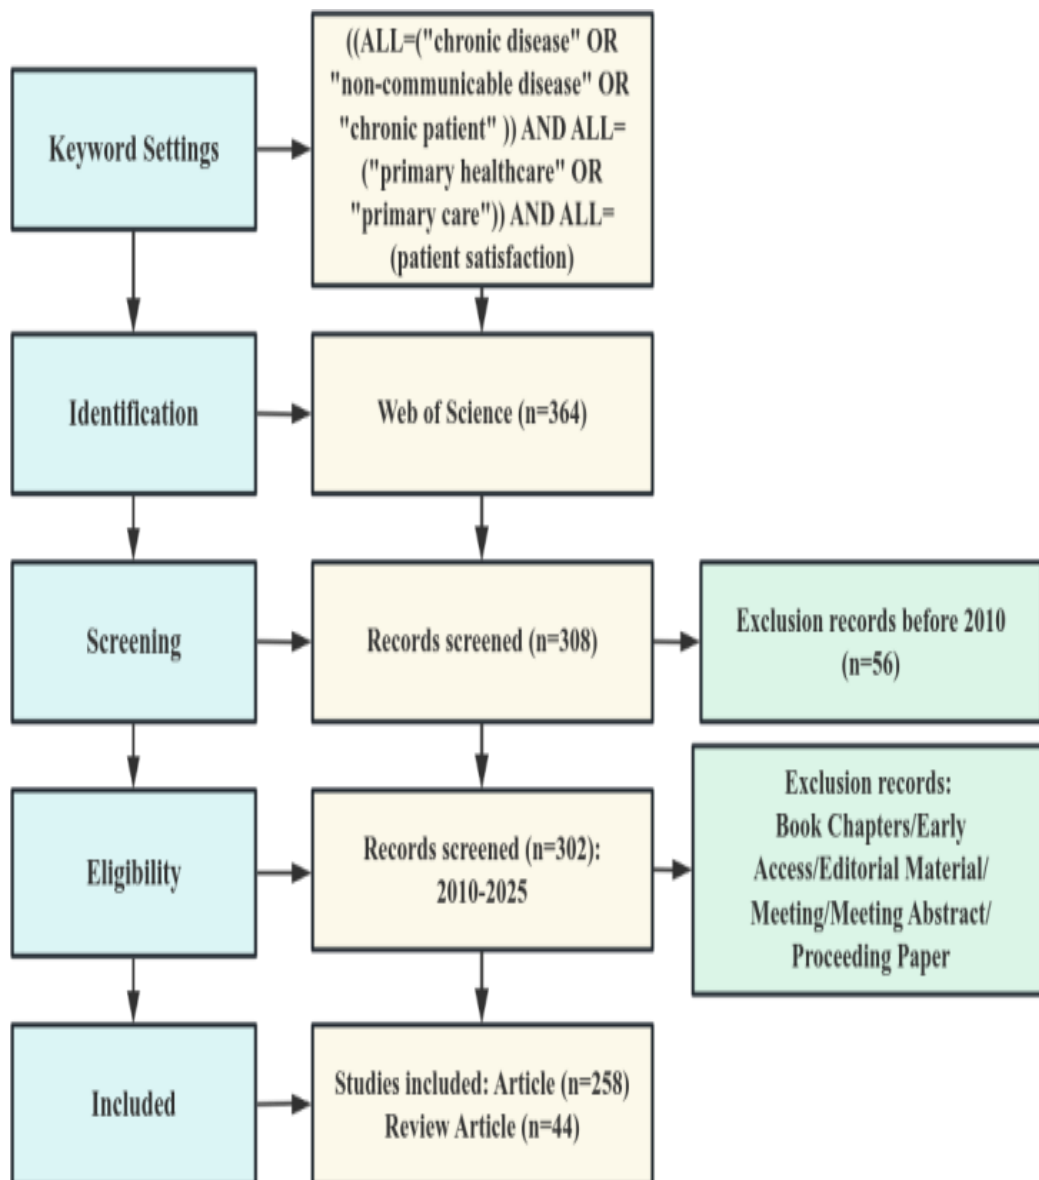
Keyword Settings

(( ALL=("chronic disease" OR "non-communicable disease" OR "chronic patient" )) AND ALL= ("primary healthcare" OR "primary care")) AND ALL= (patient satisfaction)

Identification

Web of Science (n=364)

Screening

Records screened (n=308)

Exclusion records before 2010 (n=56)

Eligibility

Records screened (n=302): 2010-2025

Exclusion records: Book Chapters/Early Access/Editorial Material/ Meeting/Meeting Abstract/ Proceeding Paper

Included

Studies included: Article (n=258) Review Article (n=44)